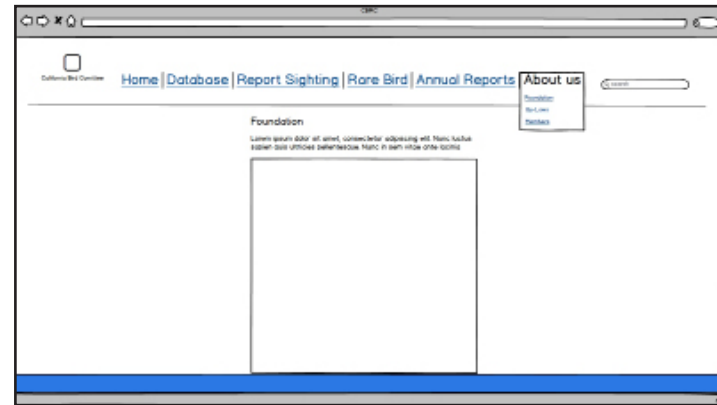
CBRC

California Bird Committee

Home | Database | Report Sighting | Rare Bird | Annual Reports | About us

Foundation
By-Laws
Members

search

Foundation

Lorem ipsum dolor sit amet, consectetur adipiscing elit. Nunc luctus sapien quis ultrices pellentesque. Nunc in sem vitae ante lacinia